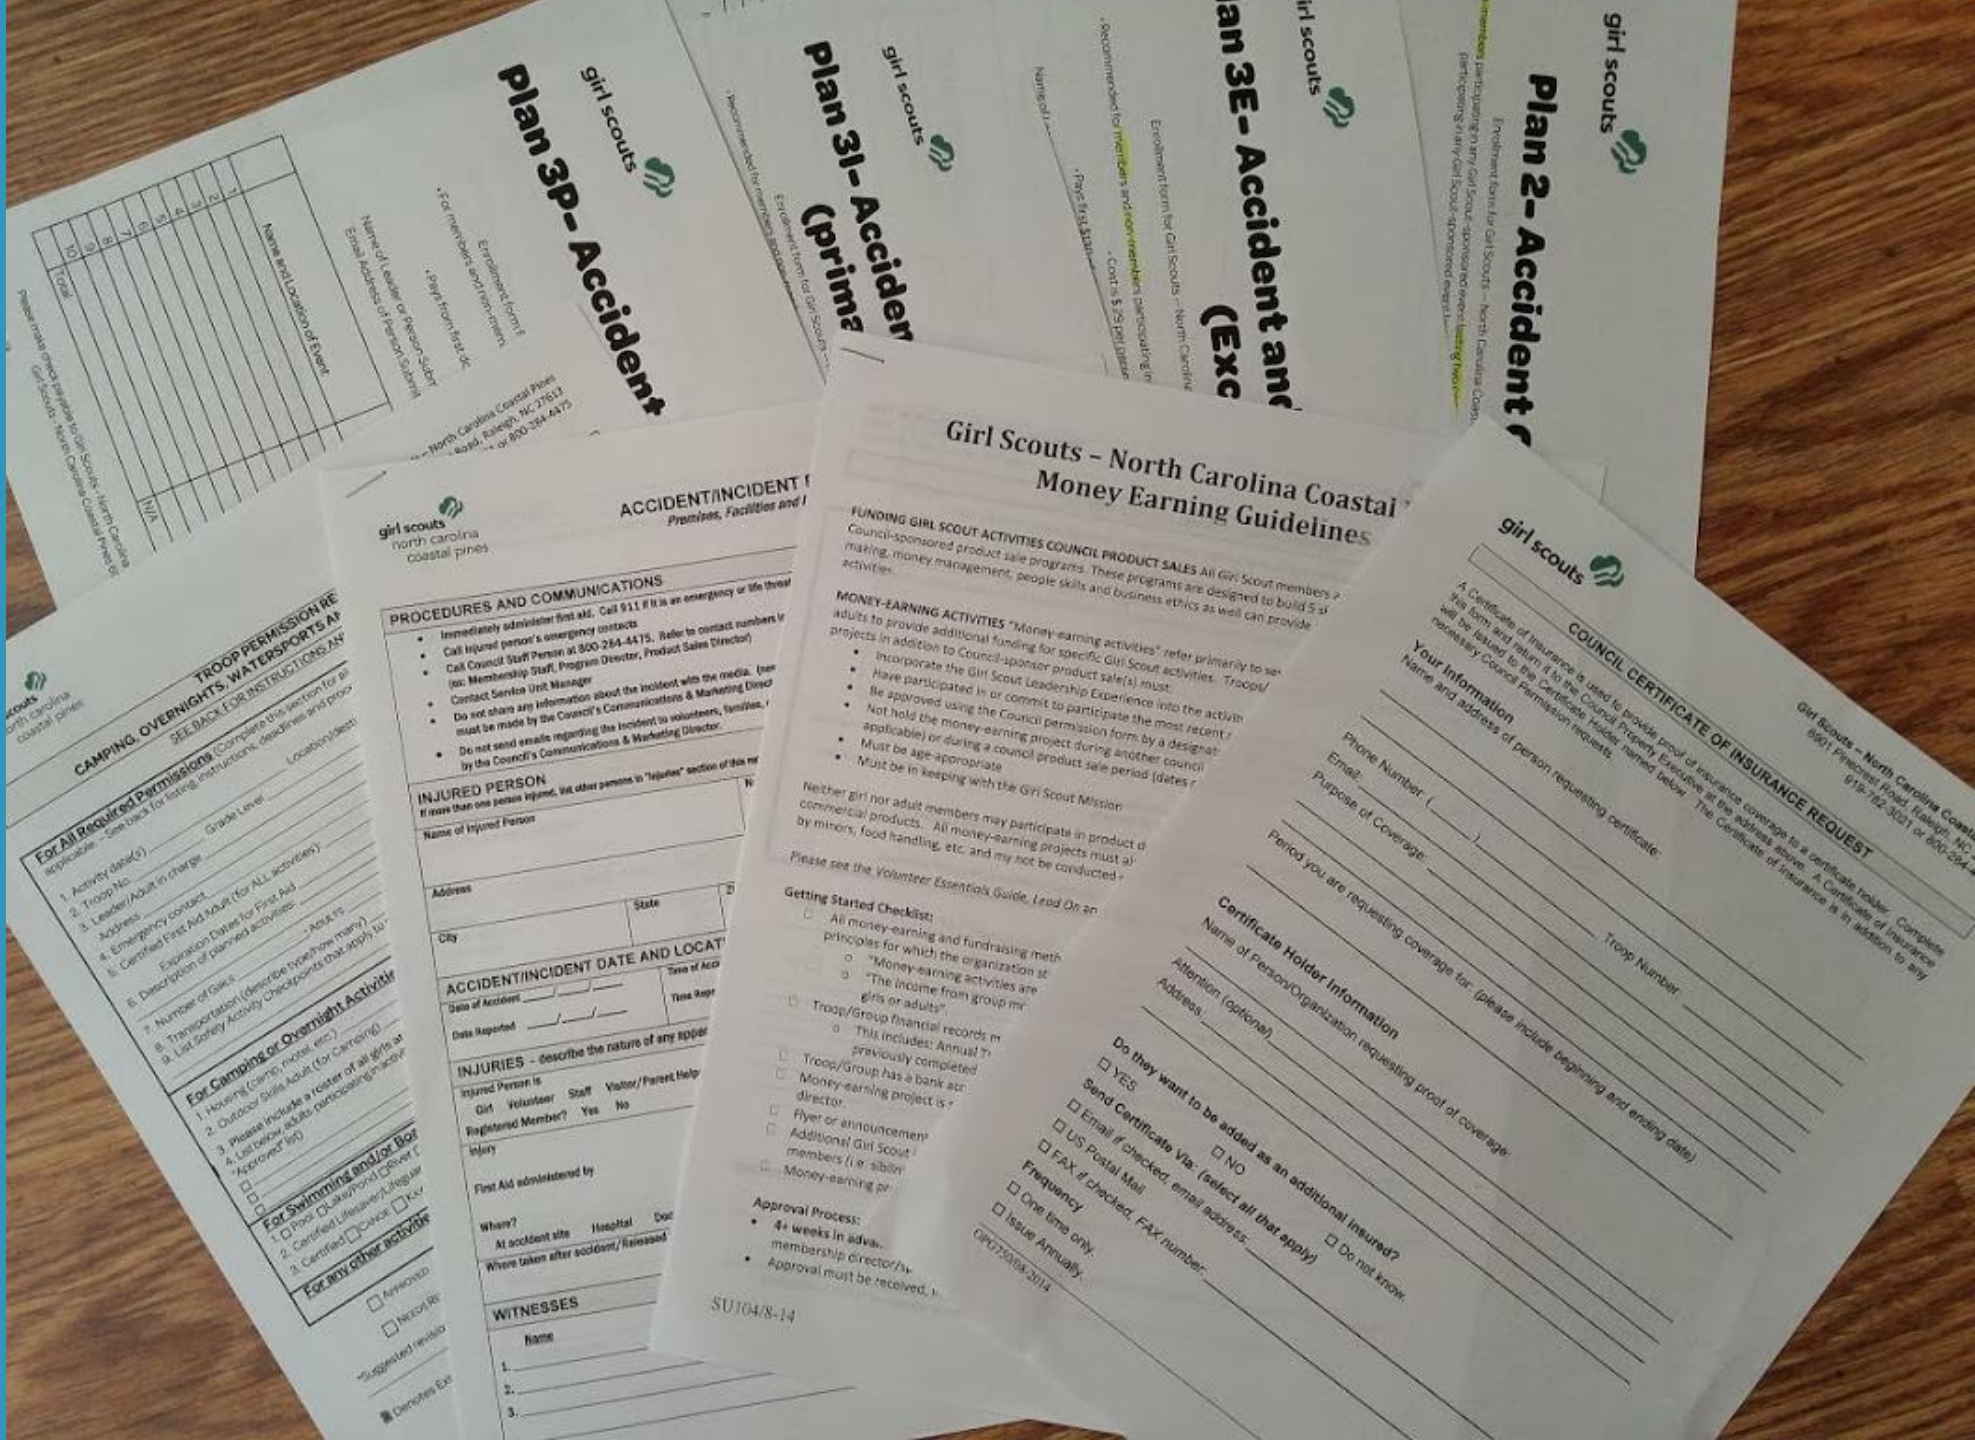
girl scouts
Plan 2- Accident
Enrollment form for Girl Scouts – North Carolina Coastal
members participating in any Girl Scout-sponsored event lasting two
participating in any Girl Scout-sponsored events

girl scouts
Plan 3E- Accident and
(Exc
Enrollment form for Girl Scouts – North Carolina
Recommended for members and non-members participating in
Cost is $.25 per person
Pays first $
Name of

girl scouts
Plan 3I- Acciden
(prima
Enrollment form for Girl Scouts
Recommended for members

girl scouts
Plan 3P- Accident
Enrollment form f
For members and non-mem
Pays from first dc
Name of Leader or Person Subm
Email Address of Person Submit
Name and Location of Event
North Carolina Coastal Pines
Road, Raleigh, NC 27613
or 800-284-4475
1
2
3
4
5
6
7
8
9
10
Total
N/A
Please make check payable to Girl Scouts- North Carolina
Girl Scouts- North Carolina Coastal Pines

scouts
north carolina
coastal pines
TROOP PERMISSION RE
CAMPING, OVERNIGHTS, WATERSPORTS AN
SEE BACK FOR INSTRUCTIONS ON
For All Required Permissions (Complete this section for all applicable - See back for listing, instructions, deadlines and proc
1. Activity date(s)
2. Troop No.
3. Leader/Adult in charge
Address
4. Emergency contact
5. Certified First Aid Adult (for ALL activities)
Expiration Dates for First Aid
6. Description of planned activities
Grade Level
Location/dest
7. Number of Girls
Adults
8. Transportation (describe type/how many)
9. List Safety Activity Checkpoints that apply to
For Camping or Overnight Activiti
1. Housing (camp, motel, etc.)
2. Outdoor Skills Adult (for Camping)
3. Please include a roster of all girls at
4. List below adults participating in activ
"Approved" list)
For Swimming and/or Boa
1. ☐ Pool ☐ Lake/Pond ☐ River
2. Certified Lifesaver/Lifeguar
3. Certified ☐ CANOE ☐ KA
For any other activitie
☐ APPROVED
☐ NEEDS RE
*Suggested revisio
Denotes Ex

girl scouts
north carolina
coastal pines
ACCIDENT/INCIDENT
Premises, Facilities and
PROCEDURES AND COMMUNICATIONS
Immediately administer first aid. Call 911 if it is an emergency or life threat
Call injured person's emergency contacts
Call Council Staff Person at 800-284-4475. Refer to contact numbers
(ex: Membership Staff, Program Director, Product Sales Director)
Contact Service Unit Manager
Do not share any information about the incident with the media. must be made by the Council's Communications & Marketing Direct
Do not send emails regarding the incident to volunteers, families, by the Council's Communications & Marketing Director.
INJURED PERSON
If more than one person injured, list other persons in "Injuries" section of this re
Name of Injured Person
Address
State
City
ACCIDENT/INCIDENT DATE AND LOCAT
Date of Accident
Time of Acc
Date Reported
Time Repo
INJURIES – describe the nature of any apper
Injured Person is
Girl Volunteer Staff Visitor/Parent Help
Registered Member? Yes No
Injury
First Aid administered by
Where?
At accident site Hospital Doc
Where taken after accident/Released
WITNESSES
Name
1.
2.
3.

Girl Scouts – North Carolina Coastal
Money Earning Guidelines
FUNDING GIRL SCOUT ACTIVITIES COUNCIL PRODUCT SALES All Girl Scout members Council-sponsored product sale programs. These programs are designed to build 5 s making, money management, people skills and business ethics as well can provide activitie
MONEY-EARNING ACTIVITIES "Money-earning activities" refer primarily to se adults to provide additional funding for specific Girl Scout activities. Troops/ projects in addition to Council-sponsor product sale(s) must:
Incorporate the Girl Scout Leadership Experience into the activi
Have participated in or commit to participate the most recent
Be approved using the Council permission form by a designat
Not hold the money-earning project during another council applicable) or during a council product sale period (dates
Must be age-appropriate
Must be in keeping with the Girl Scout Mission
Neither girl nor adult members may participate in product d commercial products. All money-earning projects must a by minors, food handling, etc. and my not be conducted
Please see the Volunteer Essentials Guide, Lead On an
Getting Started Checklist:
All money-earning and fundraising meth principles for which the organization st
"Money-earning activities are
"The income from group mo girls or adults".
Troop/Group financial records m
This includes: Annual T previously completed
Troop/Group has a bank acc
Money-earning project is director.
Flyer or announcement
Additional Girl Scout members (i.e. siblin
Money-earning pr
Approval Process:
4+ weeks in adva membership director/s
Approval must be received,
SU104/8-14

girl scouts
Girl Scouts – North Carolina Coast
6901 Pinecrest Road, Raleigh, NC
919-782-3021 or 800-284-
COUNCIL CERTIFICATE OF INSURANCE REQUEST
A Certificate of Insurance is used to provide proof of insurance coverage to a certificate holder. Complete this form and return it to the Council Property Executive at the address above. A Certificate of Insurance will be issued to the Certificate Holder named below. The Certificate of Insurance is in addition to any necessary Council Permission requests.
Your Information
Name and address of person requesting certificate
Phone Number ( )
Troop Number
Email
Purpose of Coverage
Period you are requesting coverage for: (please include beginning and ending date)
Certificate Holder Information
Name of Person/Organization requesting proof of coverage
Attention (optional)
Address
Do they want to be added as an additional insured?
☐ YES ☐ NO ☐ Do not know
Send Certificate Via: (select all that apply)
☐ Email if checked, email address
☐ US Postal Mail
☐ FAX if checked, FAX number
Frequency
☐ One time only
☐ Issue Annually
OP07S08-2014